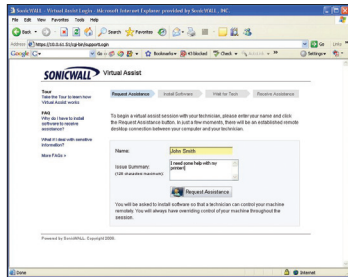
SonicWALL - Virtual Assist Login - Microsoft Internet Explorer provided by SonicWALL, INC.

File Edit View Favorites Tools Help

Back Search Favorites

Address https://10.0.61.55/cgi-bin/supportLogin Go Links

Google G- Go Bookmarks 43 blocked Check Settings

SONICWALL Virtual Assist

Tour
Take the Tour to learn how Virtual Assist works

FAQ
Why do I have to install software to receive assistance?

What if I deal with sensitive information?

More FAQs »

Request Assistance | Install Software | Wait for Tech | Receive Assistance

To begin a virtual assist session with your technician, please enter your name and click the Request Assistance button. In just a few moments, there will be an established remote desktop connection between your computer and your technician.

Name: John Smith

Issue Summary: I need some help with my printer!
(128 characters maximum)

Request Assistance

You will be asked to install software so that a technician can control your machine remotely. You will always have overriding control of your machine throughout the session.

Powered by SonicWALL. Copyright 2006.

Done Internet